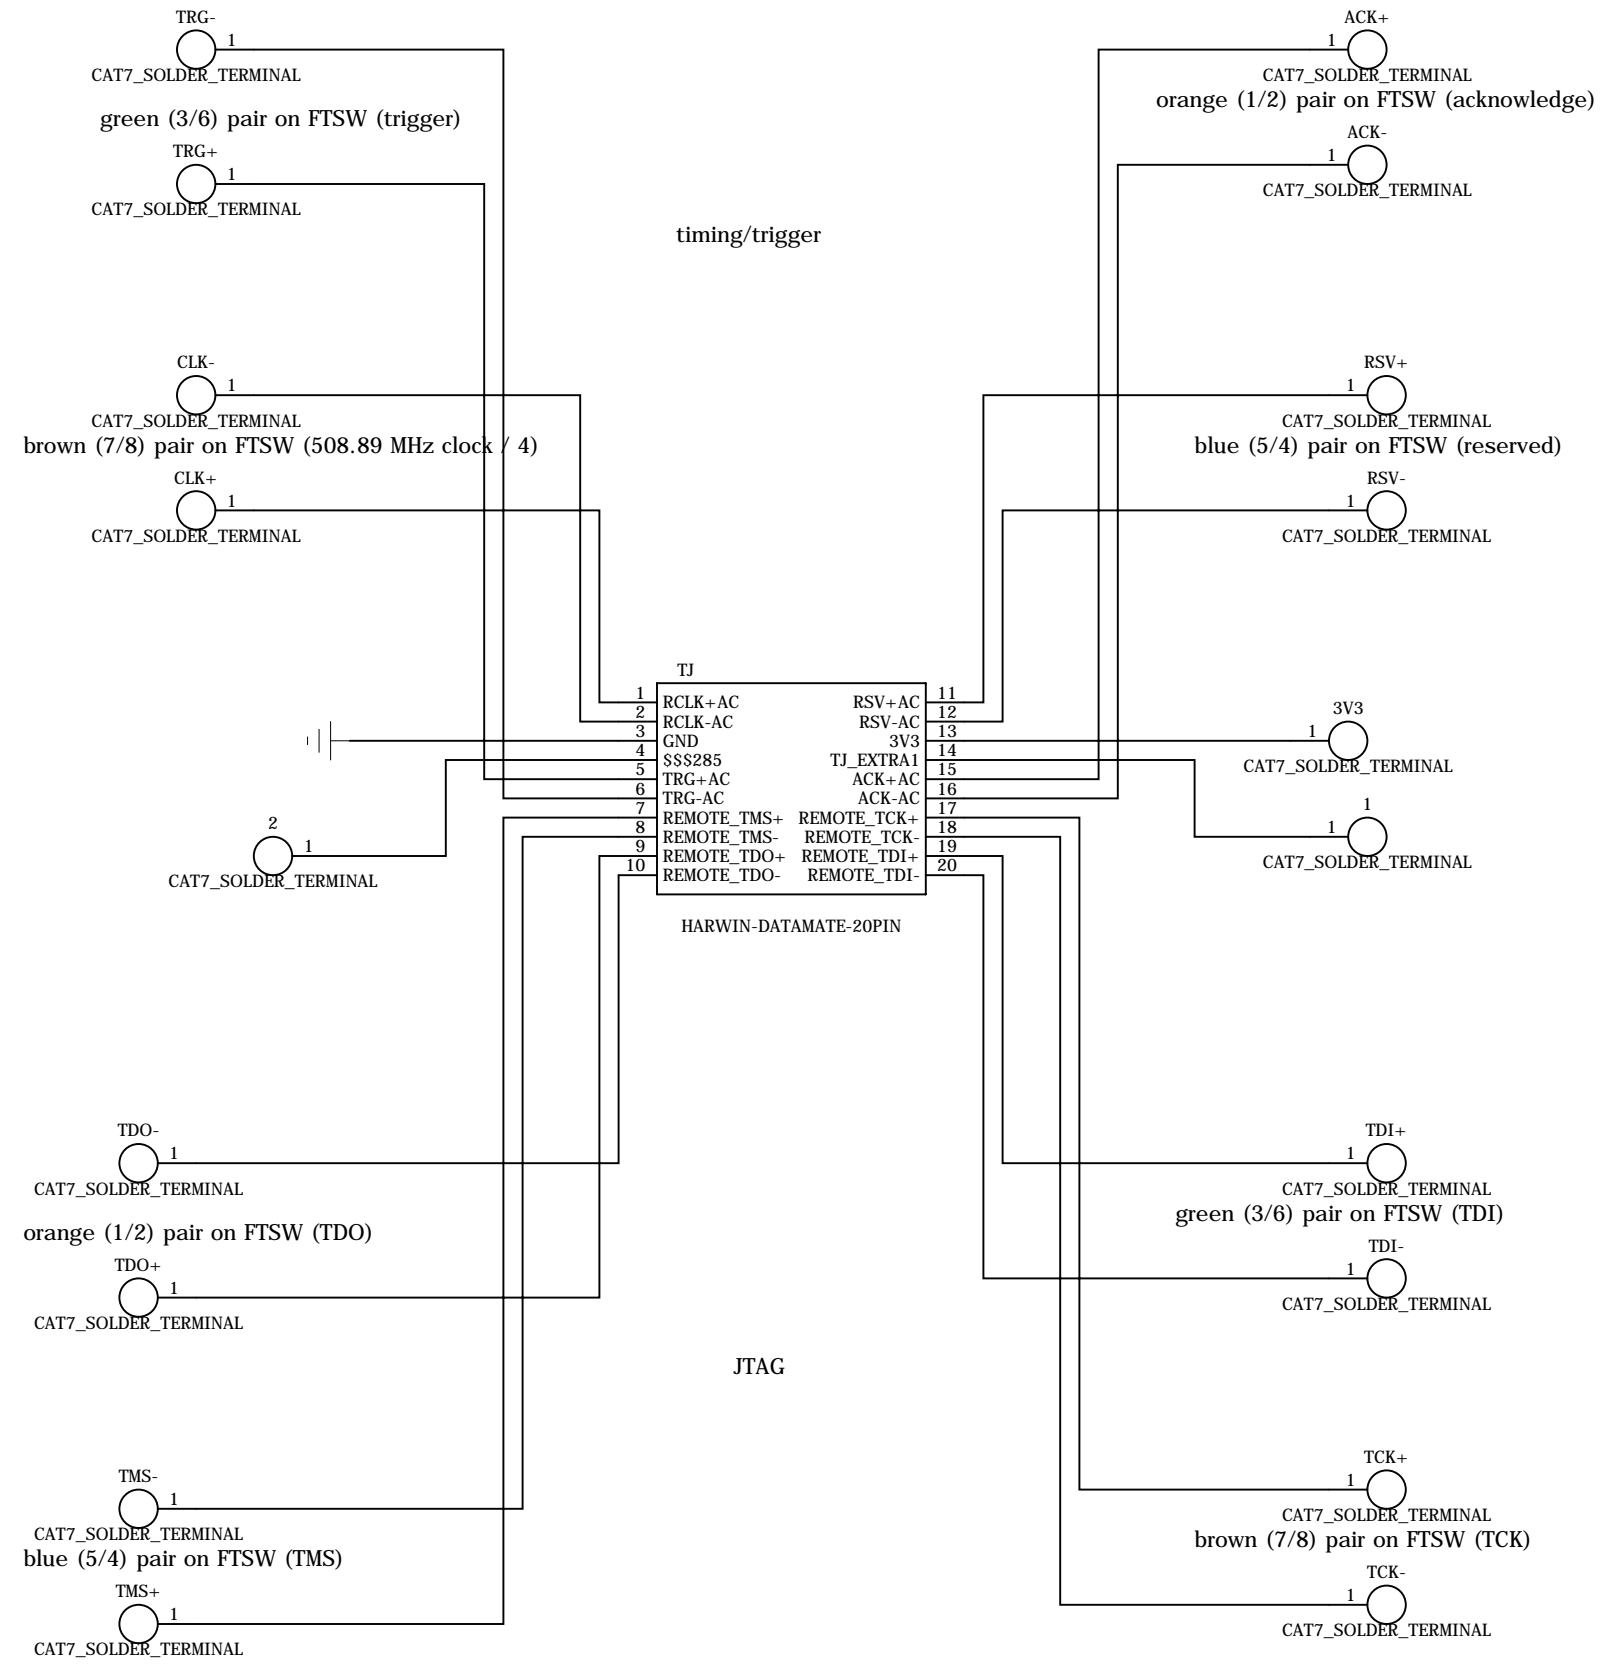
TRG-
1
CAT7_SOLDER_TERMINAL
green (3/6) pair on FTSW (trigger)
TRG+
1
CAT7_SOLDER_TERMINAL

ACK+
1
CAT7_SOLDER_TERMINAL
orange (1/2) pair on FTSW (acknowledge)
ACK-
1
CAT7_SOLDER_TERMINAL

timing/trigger

CLK-
1
CAT7_SOLDER_TERMINAL
brown (7/8) pair on FTSW (508.89 MHz clock / 4)
CLK+
1
CAT7_SOLDER_TERMINAL

RSV+
1
CAT7_SOLDER_TERMINAL
blue (5/4) pair on FTSW (reserved)
RSV-
1
CAT7_SOLDER_TERMINAL

TJ
1 RCLK+AC
2 RCLK-AC
3 GND
4 $$$285
5 TRG+AC
6 TRG-AC
7 REMOTE_TMS+
8 REMOTE_TMS-
9 REMOTE_TDO+
10 REMOTE_TDO-
RSV+AC 11
RSV-AC 12
3V3 13
TJ_EXTRA1 14
ACK+AC 15
ACK-AC 16
REMOTE_TCK+ 17
REMOTE_TCK- 18
REMOTE_TDI+ 19
REMOTE_TDI- 20
HARWIN-DATAMATE-20PIN

2
1
CAT7_SOLDER_TERMINAL

3V3
1
CAT7_SOLDER_TERMINAL
1
1
CAT7_SOLDER_TERMINAL

TDO-
1
CAT7_SOLDER_TERMINAL
orange (1/2) pair on FTSW (TDO)
TDO+
1
CAT7_SOLDER_TERMINAL

TDI+
1
CAT7_SOLDER_TERMINAL
green (3/6) pair on FTSW (TDI)
TDI-
1
CAT7_SOLDER_TERMINAL

JTAG

TMS-
1
CAT7_SOLDER_TERMINAL
blue (5/4) pair on FTSW (TMS)
TMS+
1
CAT7_SOLDER_TERMINAL

TCK+
1
CAT7_SOLDER_TERMINAL
brown (7/8) pair on FTSW (TCK)
TCK-
1
CAT7_SOLDER_TERMINAL